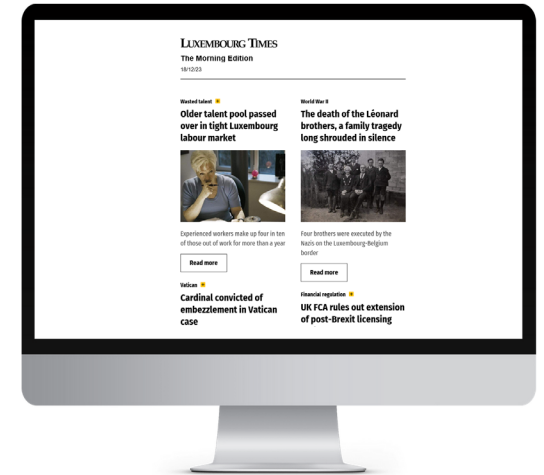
LUXEMBOURG TIMES
The Morning Edition
18/12/23

Wasted talent

Older talent pool passed over in tight Luxembourg labour market

Experienced workers make up four in ten of those out of work for more than a year

Read more

World War II

The death of the Léonard brothers, a family tragedy long shrouded in silence

Four brothers were executed by the Nazis on the Luxembourg-Belgium border

Read more

Vatican

Cardinal convicted of embezzlement in Vatican case

Financial regulation

UK FCA rules out extension of post-Brexit licensing